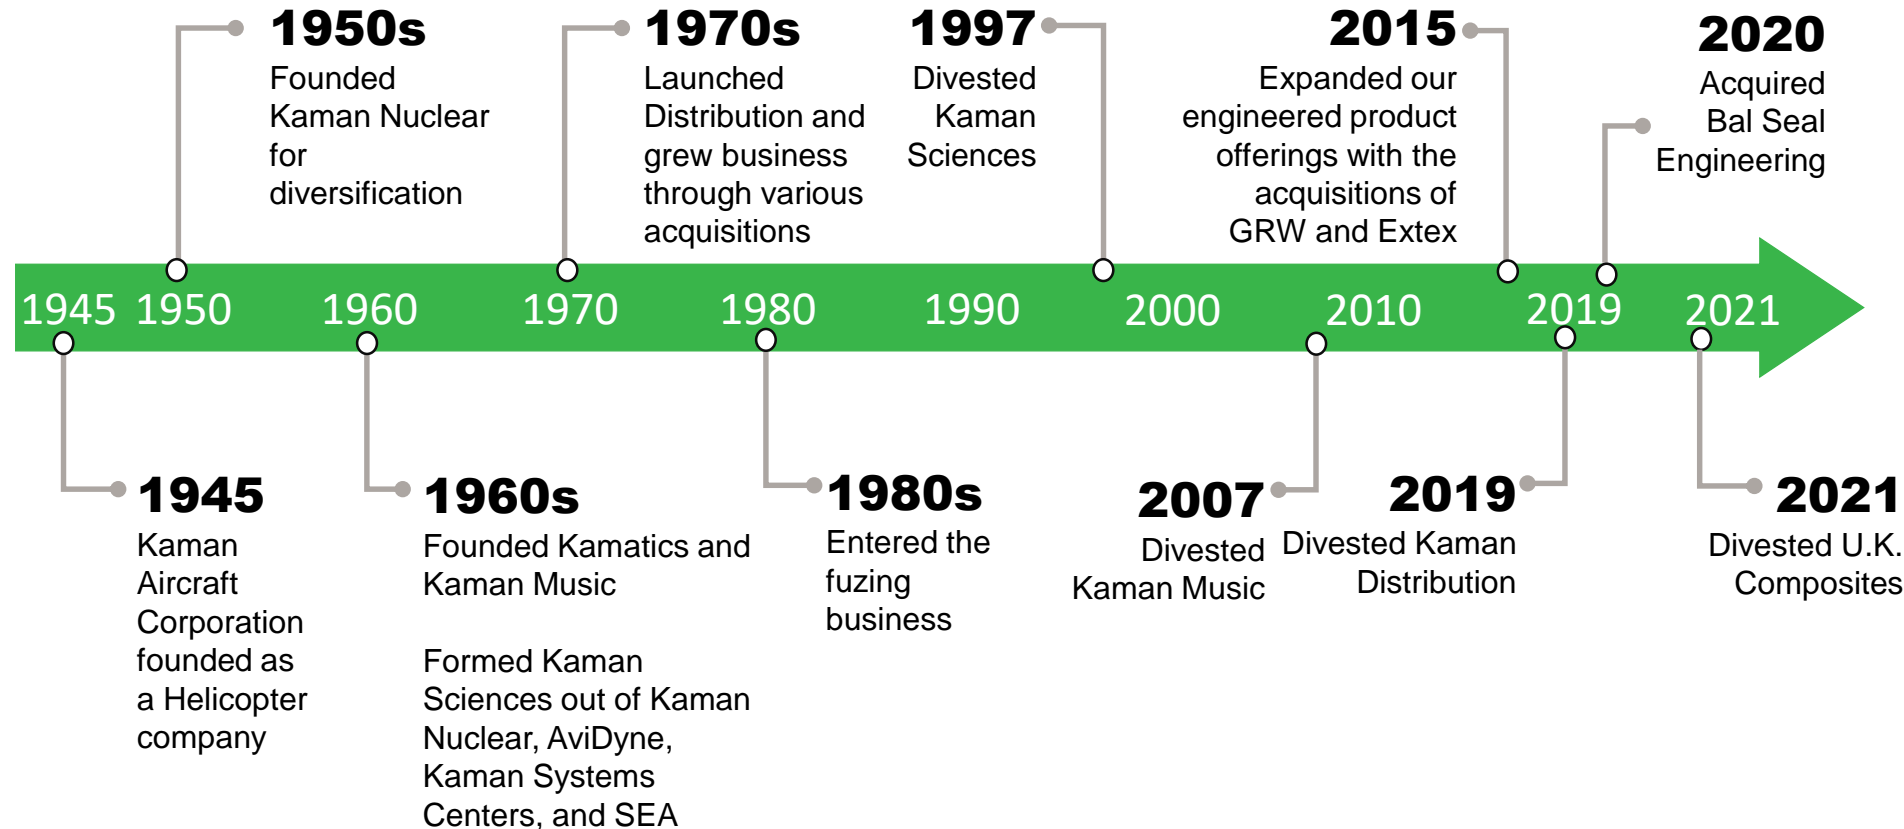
1950s
Founded Kaman Nuclear for diversification

1970s
Launched Distribution and grew business through various acquisitions

1997
Divested Kaman Sciences

2015
Expanded our engineered product offerings with the acquisitions of GRW and Extex

2020
Acquired Bal Seal Engineering

1945 1950 1960 1970 1980 1990 2000 2010 2019 2021

1945
Kaman Aircraft Corporation founded as a Helicopter company

1960s
Founded Kamatics and Kaman Music

Formed Kaman Sciences out of Kaman Nuclear, AviDyne, Kaman Systems Centers, and SEA

1980s
Entered the fuzing business

2007
Divested Kaman Music

2019
Divested Kaman Distribution

2021
Divested U.K. Composites